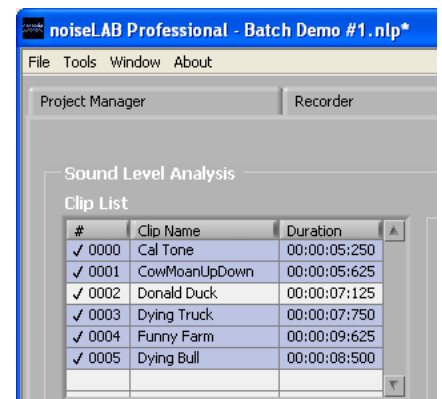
noiseLAB Professional - Batch Demo #1.nlp*

File Tools Window About

Project Manager

Recorder

Sound Level Analysis

Clip List

| # | Clip Name | Duration |
|---|---|---|
| ✓ 0000 | Cal Tone | 00:00:05:250 |
| ✓ 0001 | CowMoanUpDown | 00:00:05:625 |
| ✓ 0002 | Donald Duck | 00:00:07:125 |
| ✓ 0003 | Dying Truck | 00:00:07:750 |
| ✓ 0004 | Funny Farm | 00:00:09:625 |
| ✓ 0005 | Dying Bull | 00:00:08:500 |